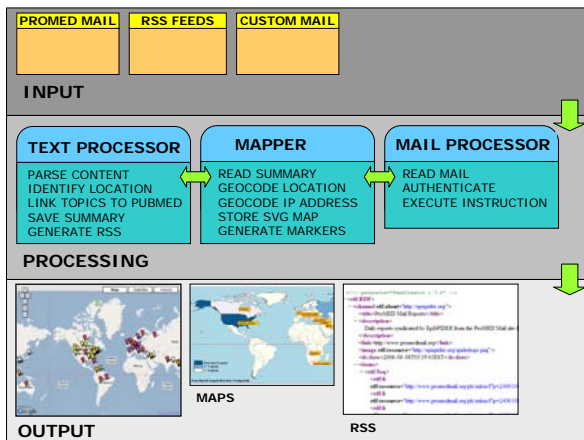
PROMED MAIL

RSS FEEDS

CUSTOM MAIL

INPUT

TEXT PROCESSOR

PARSE CONTENT
IDENTIFY LOCATION
LINK TOPICS TO PUBMED
SAVE SUMMARY
GENERATE RSS

MAPPER

READ SUMMARY
GEOCODE LOCATION
GEOCODE IP ADDRESS
STORE SVG MAP
GENERATE MARKERS

MAIL PROCESSOR

READ MAIL
AUTHENTICATE
EXECUTE INSTRUCTION

PROCESSING

MAPS

RSS

OUTPUT